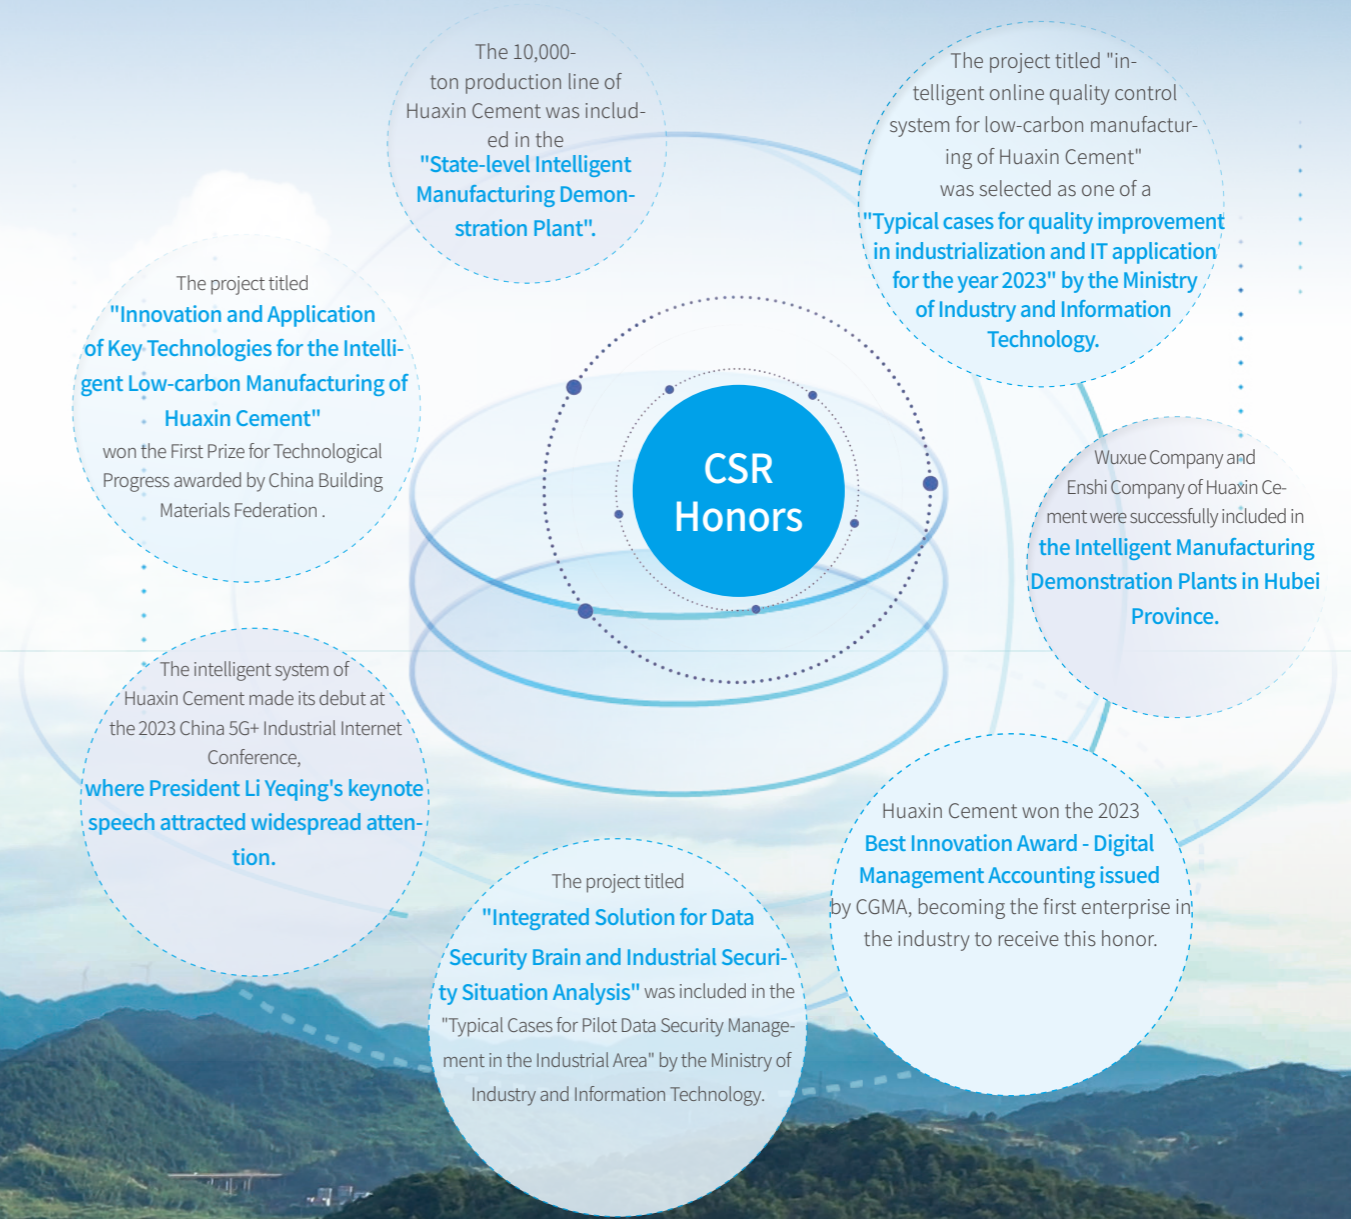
The 10,000-ton production line of Huaxin Cement was included in the "State-level Intelligent Manufacturing Demonstration Plant".

The project titled "intelligent online quality control system for low-carbon manufacturing of Huaxin Cement" was selected as one of a "Typical cases for quality improvement in industrialization and IT application for the year 2023" by the Ministry of Industry and Information Technology.

The project titled "Innovation and Application of Key Technologies for the Intelligent Low-carbon Manufacturing of Huaxin Cement" won the First Prize for Technological Progress awarded by China Building Materials Federation .

CSR Honors

Wuxue Company and Enshi Company of Huaxin Cement were successfully included in the Intelligent Manufacturing Demonstration Plants in Hubei Province.

The intelligent system of Huaxin Cement made its debut at the 2023 China 5G+ Industrial Internet Conference, where President Li Yeqing's keynote speech attracted widespread attention.

Huaxin Cement won the 2023 Best Innovation Award - Digital Management Accounting issued by CGMA, becoming the first enterprise in the industry to receive this honor.

The project titled "Integrated Solution for Data Security Brain and Industrial Security Situation Analysis" was included in the "Typical Cases for Pilot Data Security Management in the Industrial Area" by the Ministry of Industry and Information Technology.